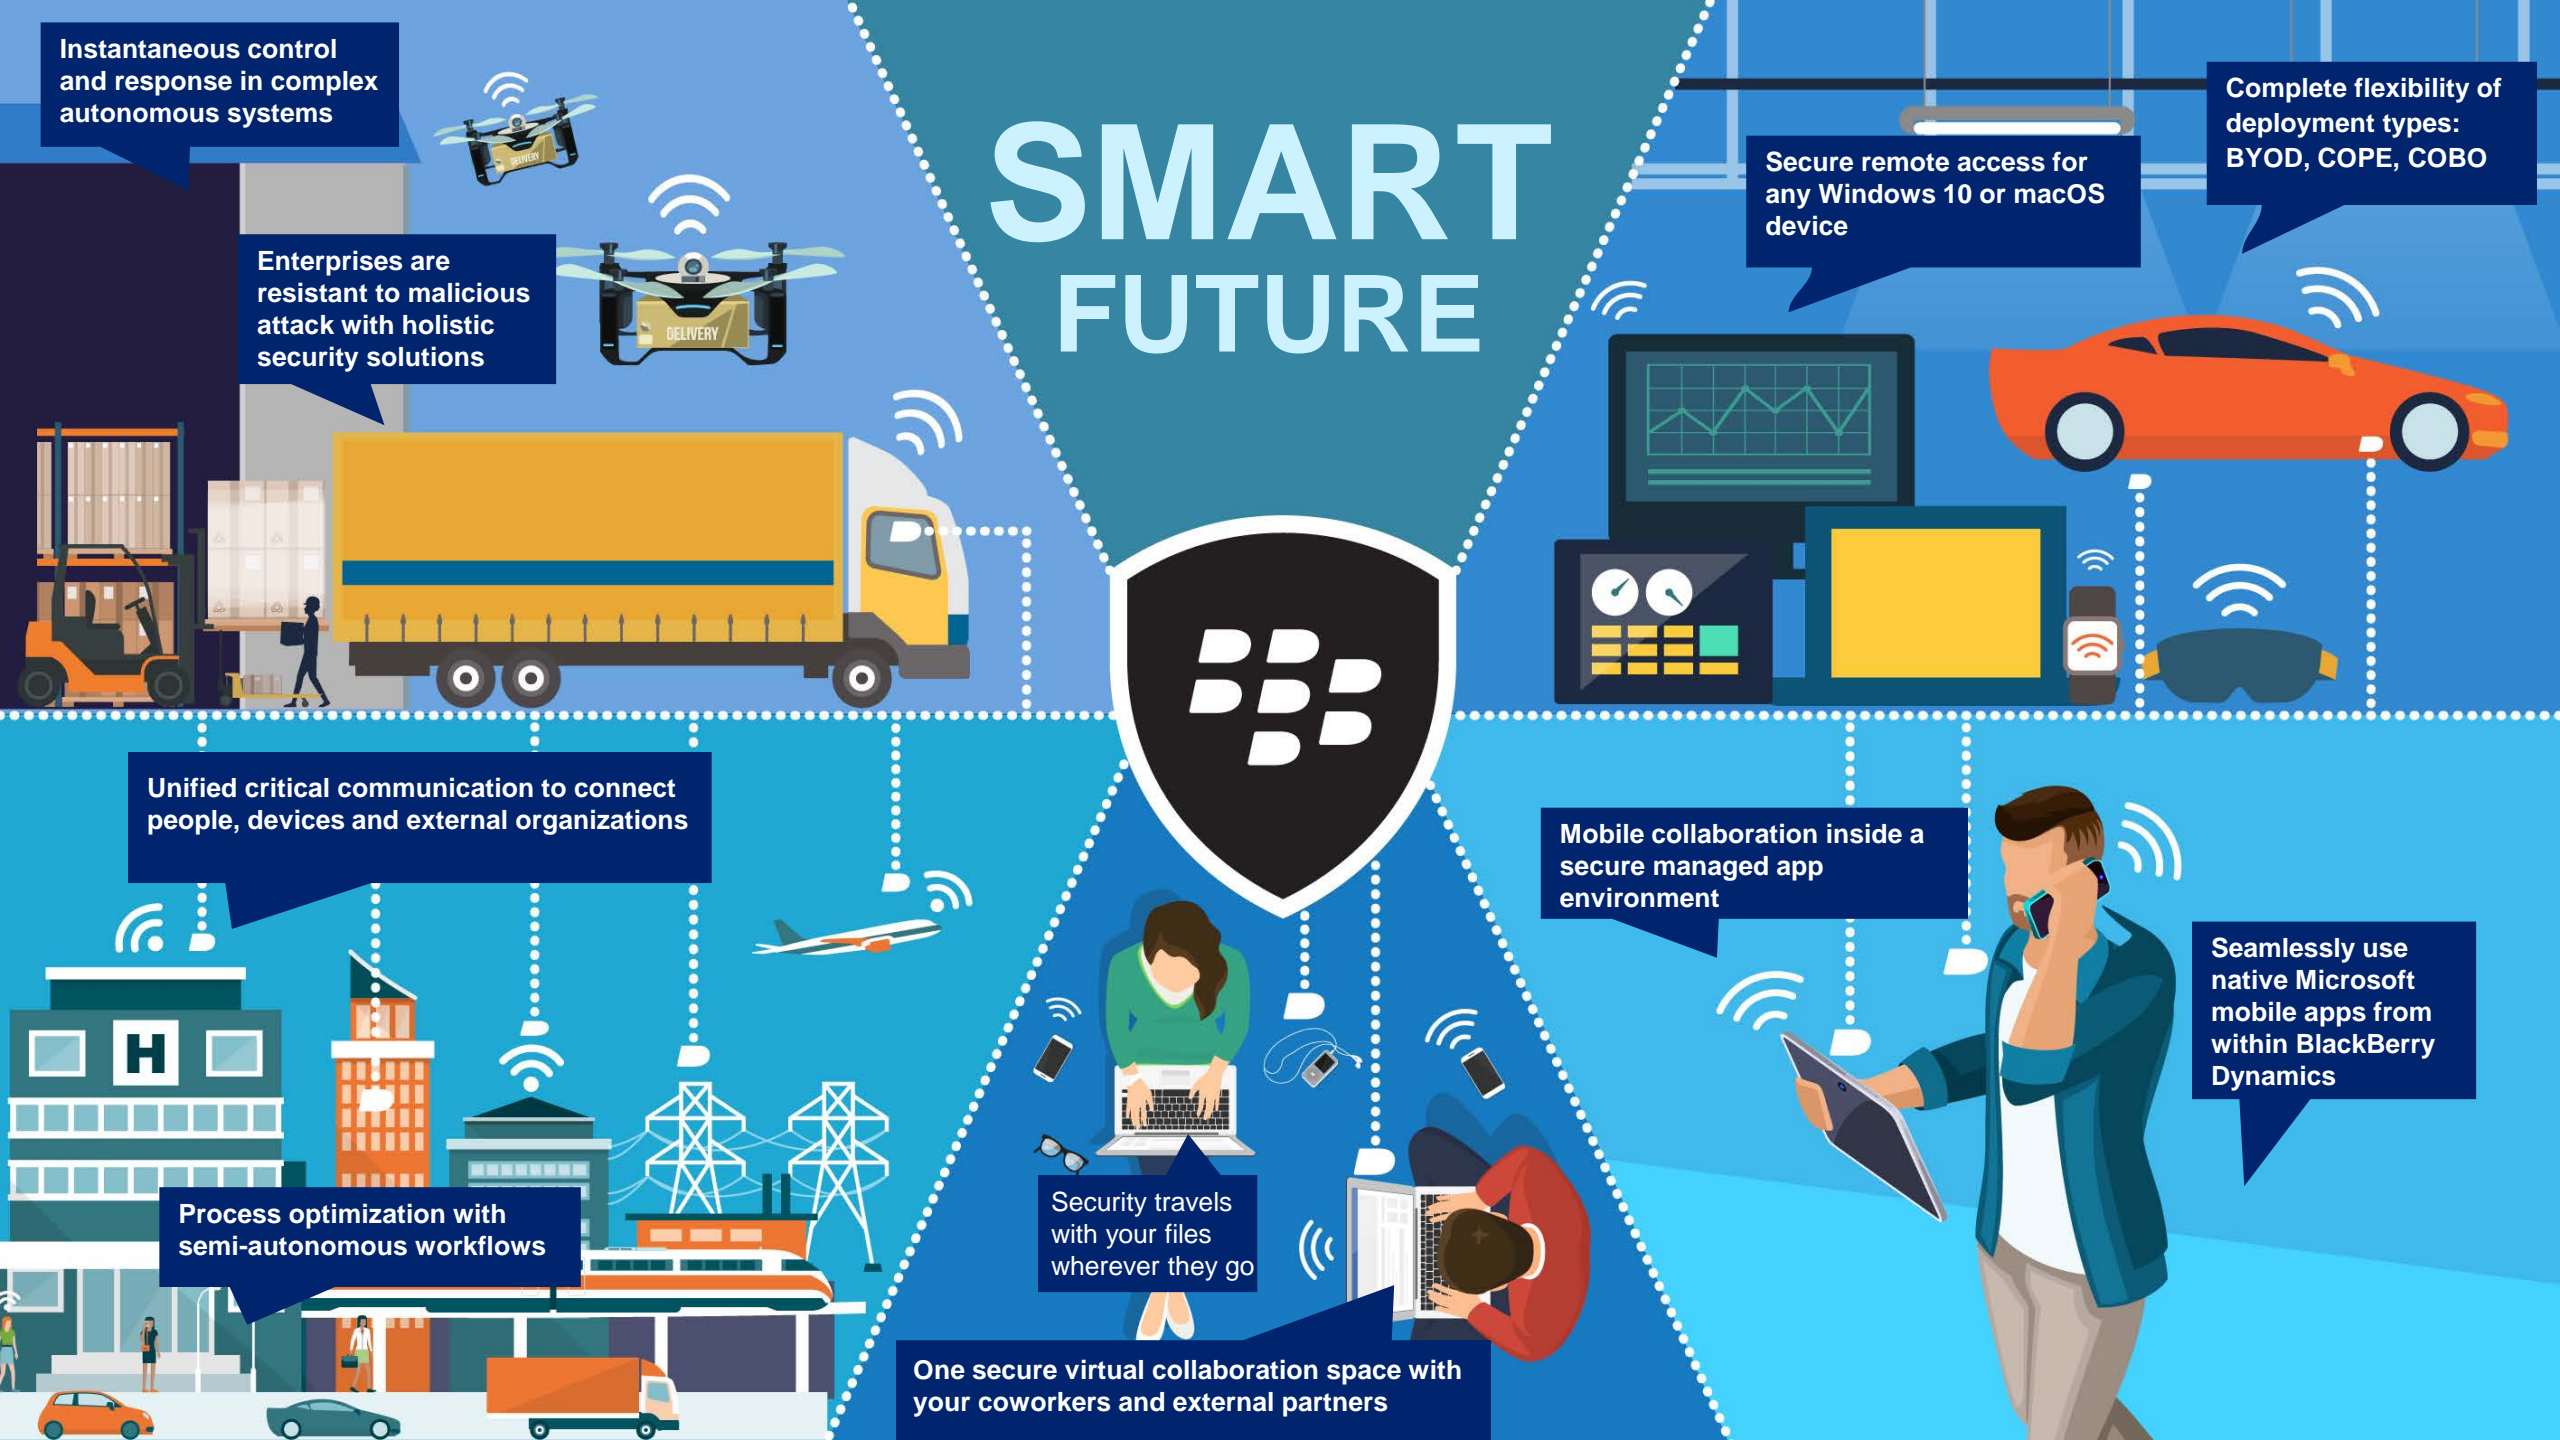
Instantaneous control and response in complex autonomous systems

Enterprises are resistant to malicious attack with holistic security solutions

DELIVERY

DELIVERY

SMART FUTURE

Secure remote access for any Windows 10 or macOS device

Complete flexibility of deployment types: BYOD, COPE, COBO

Unified critical communication to connect people, devices and external organizations

H

Process optimization with semi-autonomous workflows

Security travels with your files wherever they go

One secure virtual collaboration space with your coworkers and external partners

Mobile collaboration inside a secure managed app environment

Seamlessly use native Microsoft mobile apps from within BlackBerry Dynamics